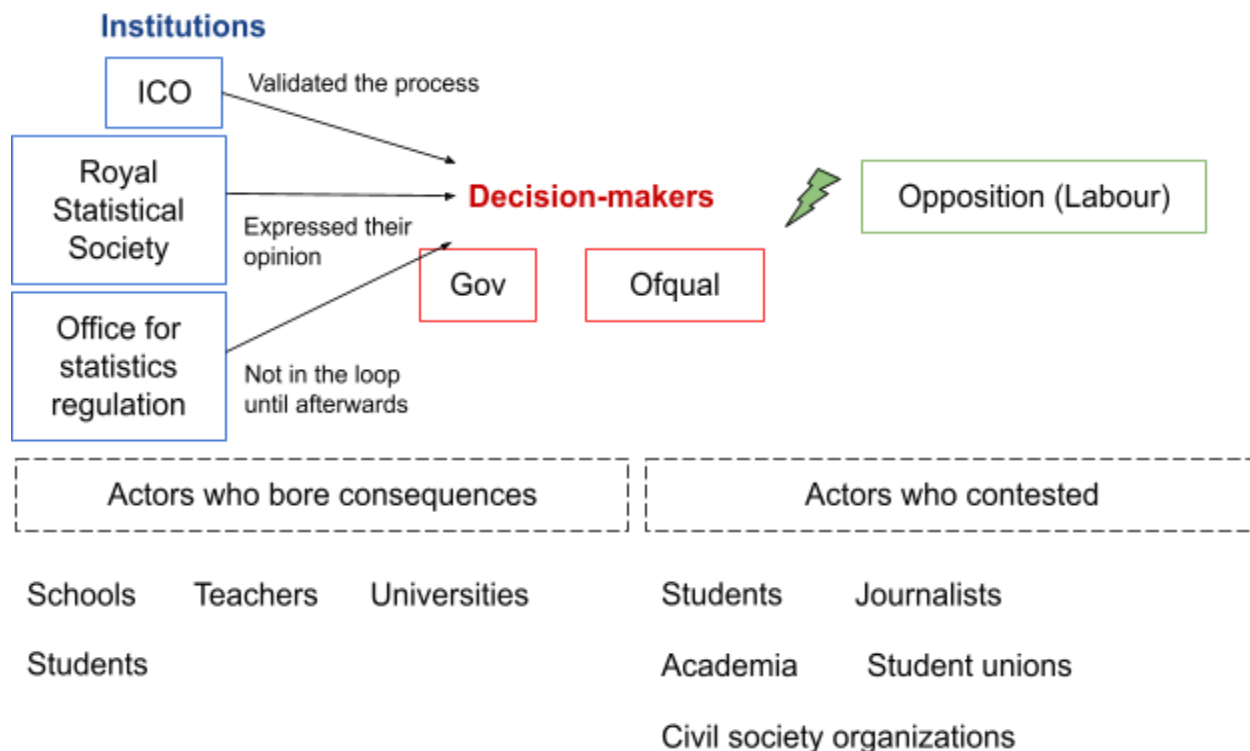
Institutions

ICO

Validated the process

Royal Statistical Society

Expressed their opinion

Office for statistics regulation

Not in the loop until afterwards

Decision-makers

Gov

Ofqual

Opposition (Labour)

Actors who bore consequences

Schools Teachers Universities

Students

Actors who contested

Students Journalists

Academia Student unions

Civil society organizations